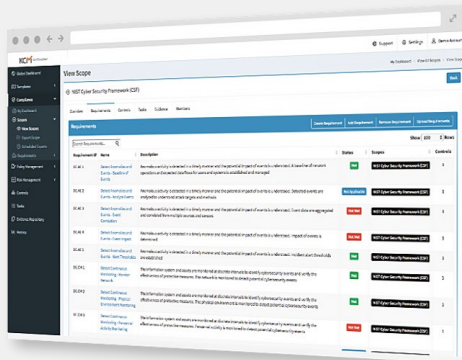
KCM

Support Settings Demo Account

View Scope

My Dashboard / Shared Scopes / View Scope

Back

NIST Cyber Security Framework (CSF)

Overview Requirements Controls Tasks Evidence Members

Requirements

Create Requirement Link Requirement Remove Requirement Upload Requirements

Show 100 Rows

| Requirement ID | Name | Description | Status | Scopes | Controls |
|---|---|---|---|---|---|
| DE.AE-1 | Detect Anomalies and Events - Baseline of Events | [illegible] | | NIST Cyber Security Framework (CSF) | 1 |
| DE.AE-2 | Detect Anomalies and Events - Analyze Events | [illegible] | Not Applicable | NIST Cyber Security Framework (CSF) | 1 |
| DE.AE-3 | Detect Anomalies and Events - Event Correlation | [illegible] | Not Met | NIST Cyber Security Framework (CSF) | 1 |
| DE.AE-4 | Detect Anomalies and Events - Event Impact | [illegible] | Met | NIST Cyber Security Framework (CSF) | 1 |
| DE.AE-5 | Detect Anomalies and Events - Alert Thresholds | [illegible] | Not Met | NIST Cyber Security Framework (CSF) | 1 |
| DE.CM-1 | Detect Continuous Monitoring - Network Monitoring | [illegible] | Met | NIST Cyber Security Framework (CSF) | 1 |
| DE.CM-2 | Detect Continuous Monitoring - Physical Environment Monitoring | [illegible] | Met | NIST Cyber Security Framework (CSF) | 1 |
| DE.CM-3 | Detect Continuous Monitoring - Personnel Activity Monitoring | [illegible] | Not Met | NIST Cyber Security Framework (CSF) | 1 |

Global Dashboard
Templates
Compliance
My Dashboard
Scopes
View Scopes
Expired Scopes
Scheduled Scopes
Requirements
Policy Management
Risk Management
Controls
Tasks
Evidence Repository
Vendors